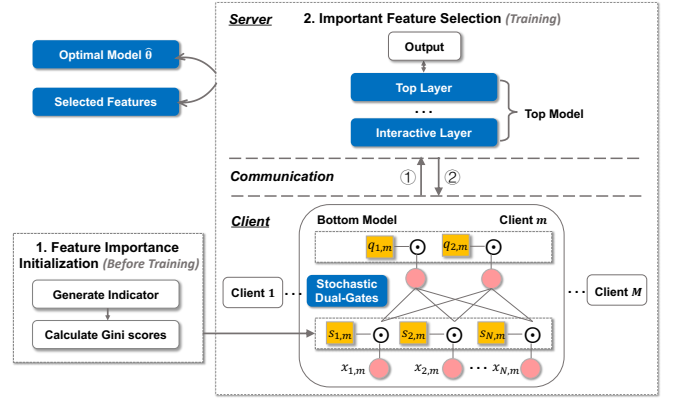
Server

2. Important Feature Selection (Training)

Optimal Model $\hat{\theta}$

Selected Features

Output

Top Layer

...

Interactive Layer

Top Model

Communication

①

②

Client

Bottom Model

Client $m$

$q_{1,m}$ $\odot$ $q_{2,m}$ $\odot$

1. Feature Importance Initialization (Before Training)

Generate Indicator

Calculate Gini scores

Client 1

Stochastic Dual-Gates

Client $M$

$s_{1,m}$ $\odot$ $s_{2,m}$ $\odot$ $s_{N,m}$ $\odot$

$x_{1,m}$ $x_{2,m}$ $\cdots$ $x_{N,m}$